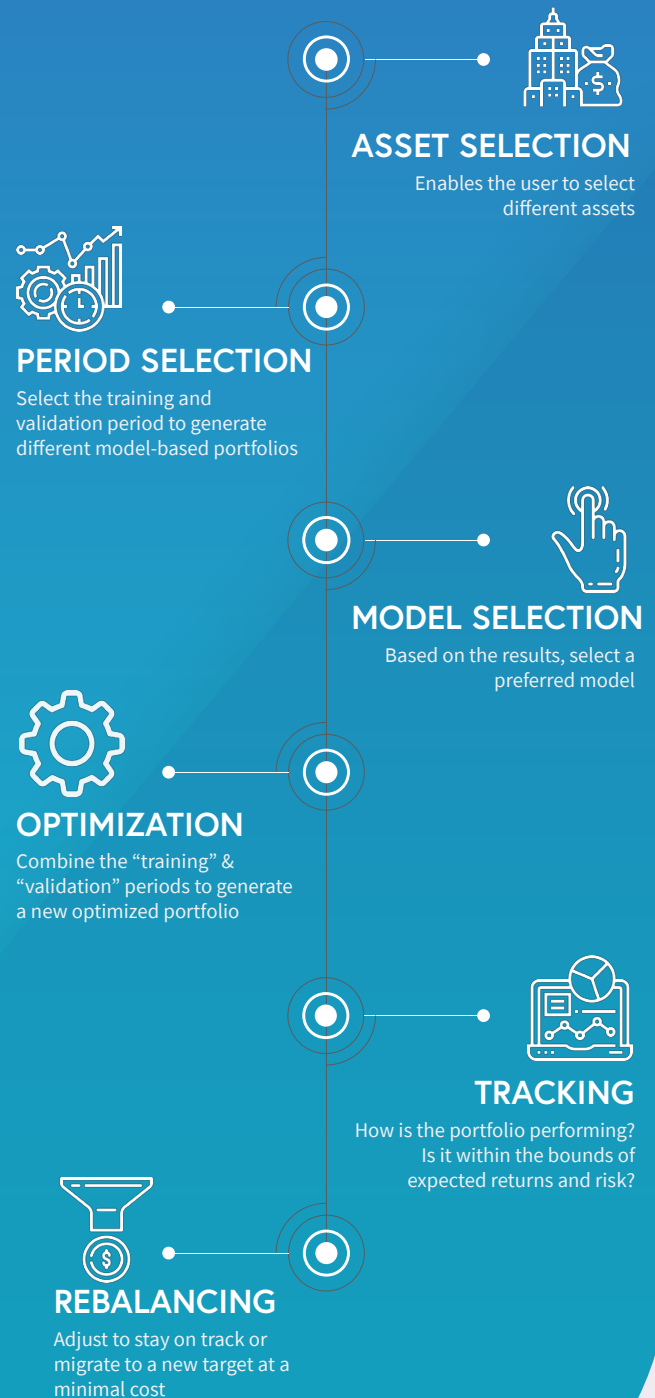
ASSET SELECTION
Enables the user to select different assets

PERIOD SELECTION
Select the training and validation period to generate different model-based portfolios

MODEL SELECTION
Based on the results, select a preferred model

OPTIMIZATION
Combine the “training” & “validation” periods to generate a new optimized portfolio

TRACKING
How is the portfolio performing? Is it within the bounds of expected returns and risk?

REBALANCING
Adjust to stay on track or migrate to a new target at a minimal cost